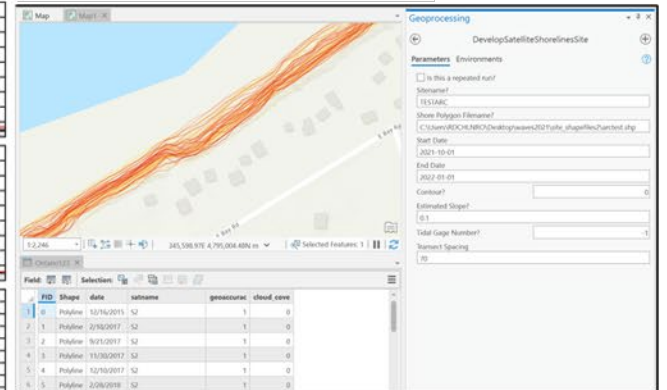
Map Map1

Geoprocessing

DevelopSatelliteShorelinesSite

Parameters Environments

Is this a repeated run?

Sitename?

TESTARC

Shore Polygon Filename?

C:\Users\RDCHLNRC\Desktop\waves2021\site_shapefiles2\arctest.shp

Start Date

2021-10-01

End Date

2022-01-01

Contour?

0

Estimated Slope?

0.1

Tidal Gage Number?

-1

Transect Spacing

70

1:2,246

345,598.97E 4,795,004.48N m

Selected Features: 1

Field: Selection:

| | FID | Shape | date | satname | geoaccurac | cloud_cove |
|---|---|---|---|---|---|---|
| 1 | 0 | Polyline | 12/16/2015 | S2 | 1 | 0 |
| 2 | 1 | Polyline | 2/10/2017 | S2 | 1 | 0 |
| 3 | 2 | Polyline | 9/21/2017 | S2 | 1 | 0 |
| 4 | 3 | Polyline | 11/30/2017 | S2 | 1 | 0 |
| 5 | 4 | Polyline | 12/10/2017 | S2 | 1 | 0 |
| 6 | 5 | Polyline | 2/28/2018 | S2 | 1 | 0 |